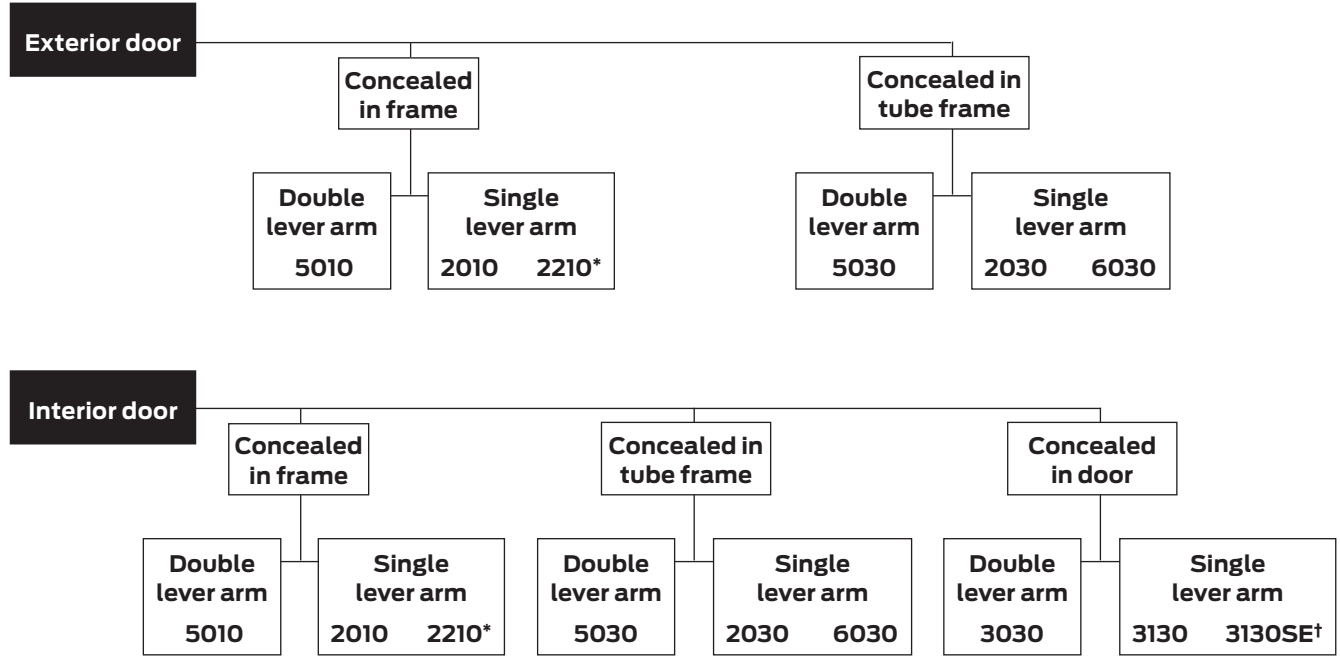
Exterior door

Concealed in frame

Double lever arm
5010

Single lever arm
2010 2210*

Concealed in tube frame

Double lever arm
5030

Single lever arm
2030 6030

Interior door

Concealed in frame

Double lever arm
5010

Single lever arm
2010 2210*

Concealed in tube frame

Double lever arm
5030

Single lever arm
2030 6030

Concealed in door

Double lever arm
3030

Single lever arm
3130 3130SE†